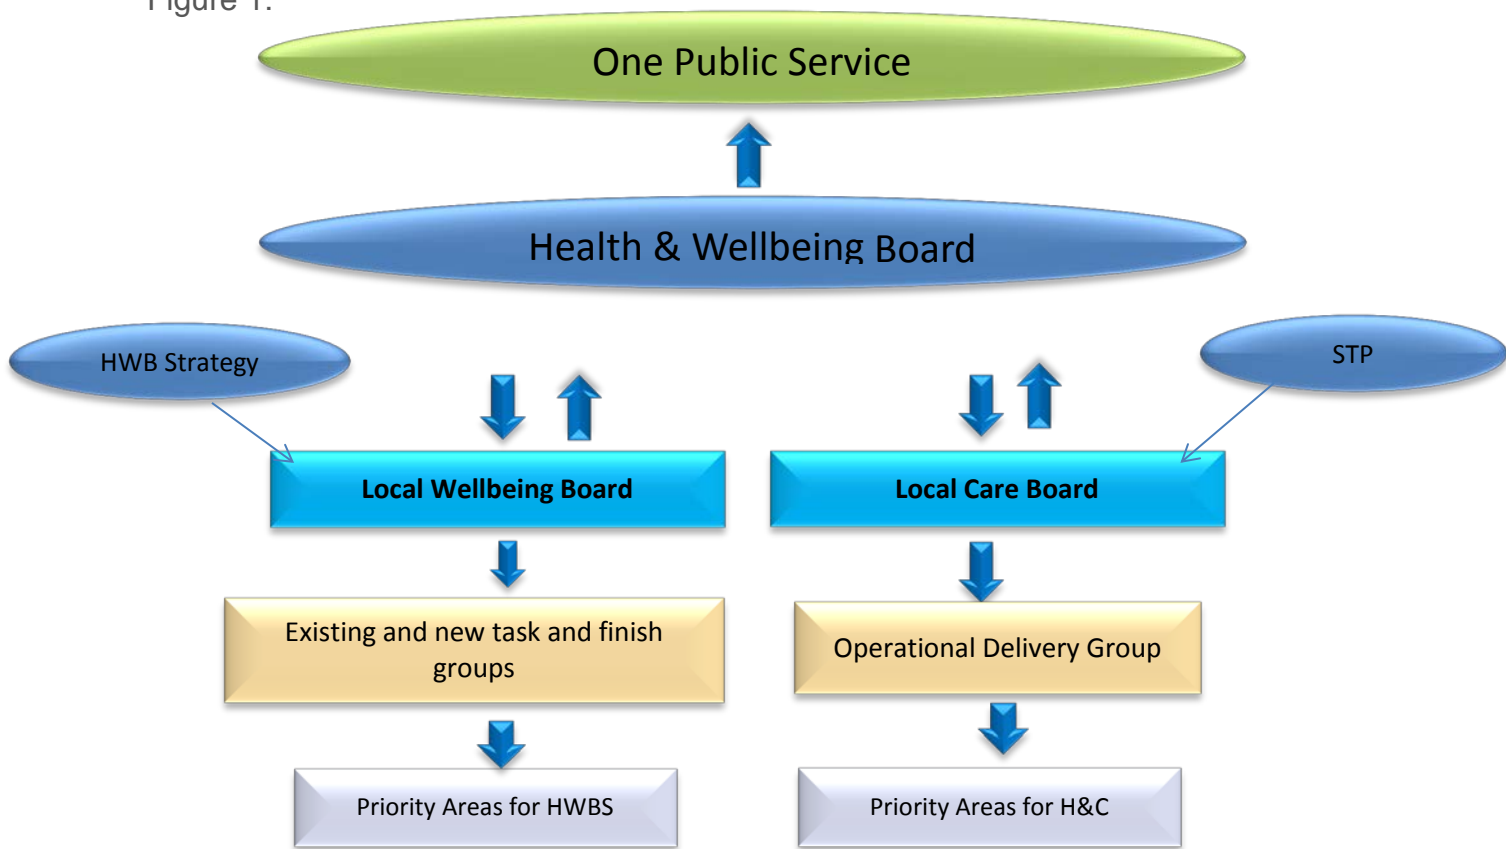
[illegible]

One Public Service

Health & Wellbeing Board

HWB Strategy

STP

Local Wellbeing Board

Local Care Board

Existing and new task and finish groups

Operational Delivery Group

Priority Areas for HWBS

Priority Areas for H&C